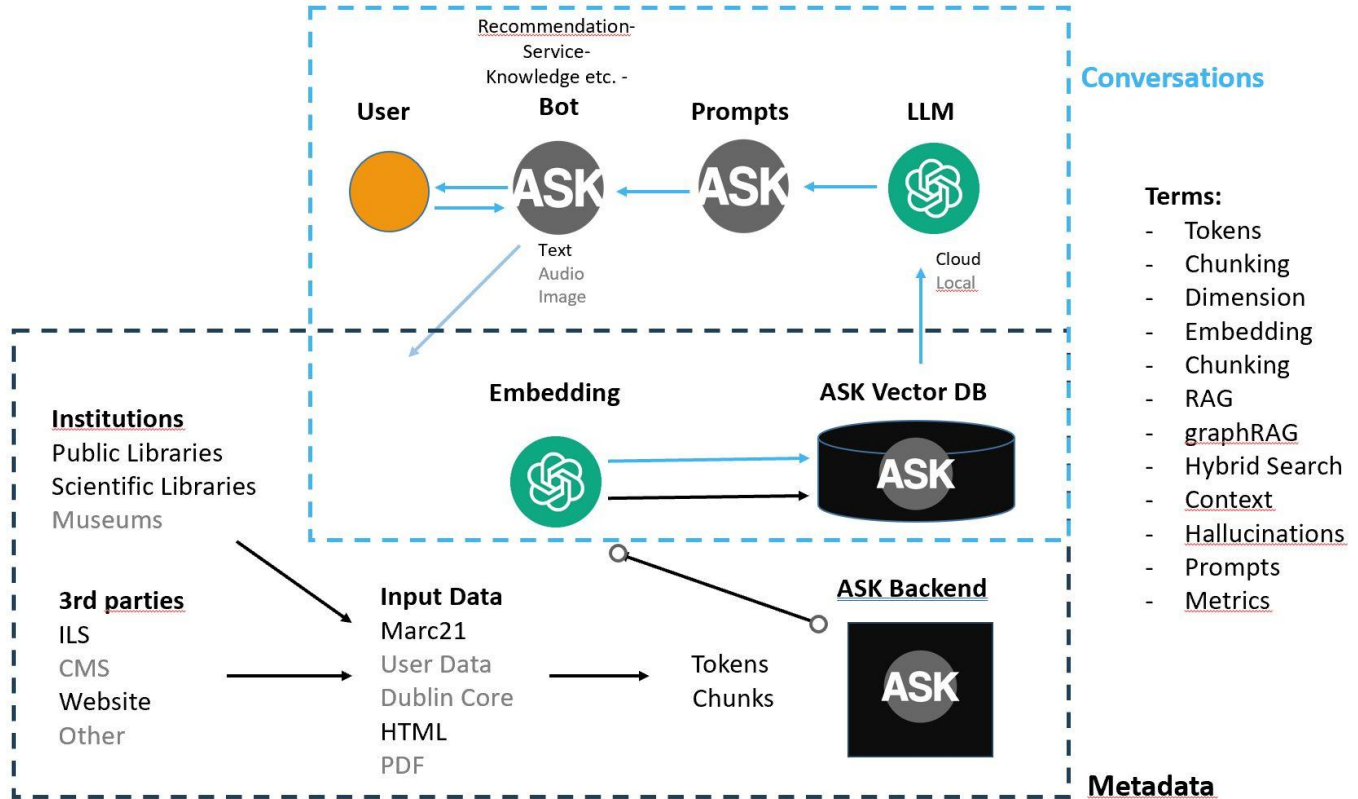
Recommendation-
Service-
Knowledge etc. -

User

Bot

ASK

Prompts

ASK

LLM

Text
Audio
Image

Cloud
Local

Conversations

Terms:
- Tokens
- Chunking
- Dimension
- Embedding
- Chunking
- RAG
- graphRAG
- Hybrid Search
- Context
- Hallucinations
- Prompts
- Metrics

Embedding

ASK Vector DB

ASK

Institutions
Public Libraries
Scientific Libraries
Museums

3rd parties
ILS
CMS
Website
Other

Input Data
Marc21
User Data
Dublin Core
HTML
PDF

Tokens
Chunks

ASK Backend

ASK

Metadata